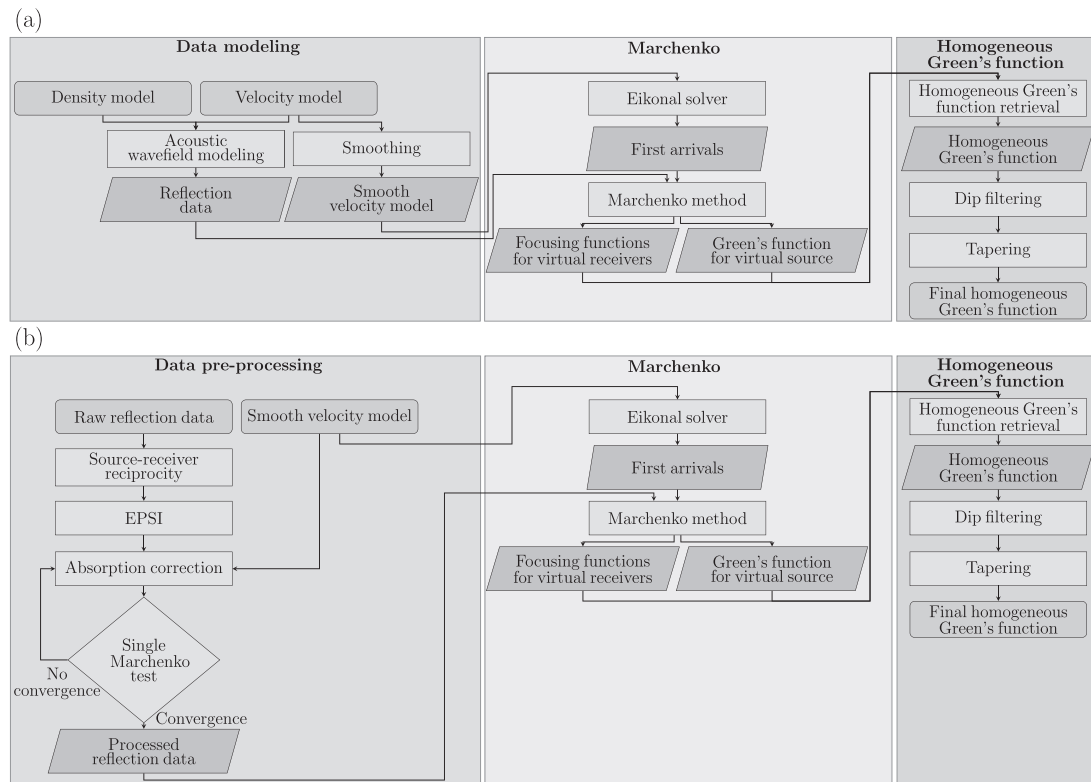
(a)

Data modeling

Density model

Velocity model

Acoustic wavefield modeling

Smoothing

Reflection data

Smooth velocity model

Marchenko

Eikonal solver

First arrivals

Marchenko method

Focusing functions for virtual receivers

Green's function for virtual source

Homogeneous Green's function

Homogeneous Green's function retrieval

Homogeneous Green's function

Dip filtering

Tapering

Final homogeneous Green's function

(b)

Data pre-processing

Raw reflection data

Smooth velocity model

Source-receiver reciprocity

EPSI

Absorption correction

Single Marchenko test

No convergence

Convergence

Processed reflection data

Marchenko

Eikonal solver

First arrivals

Marchenko method

Focusing functions for virtual receivers

Green's function for virtual source

Homogeneous Green's function

Homogeneous Green's function retrieval

Homogeneous Green's function

Dip filtering

Tapering

Final homogeneous Green's function